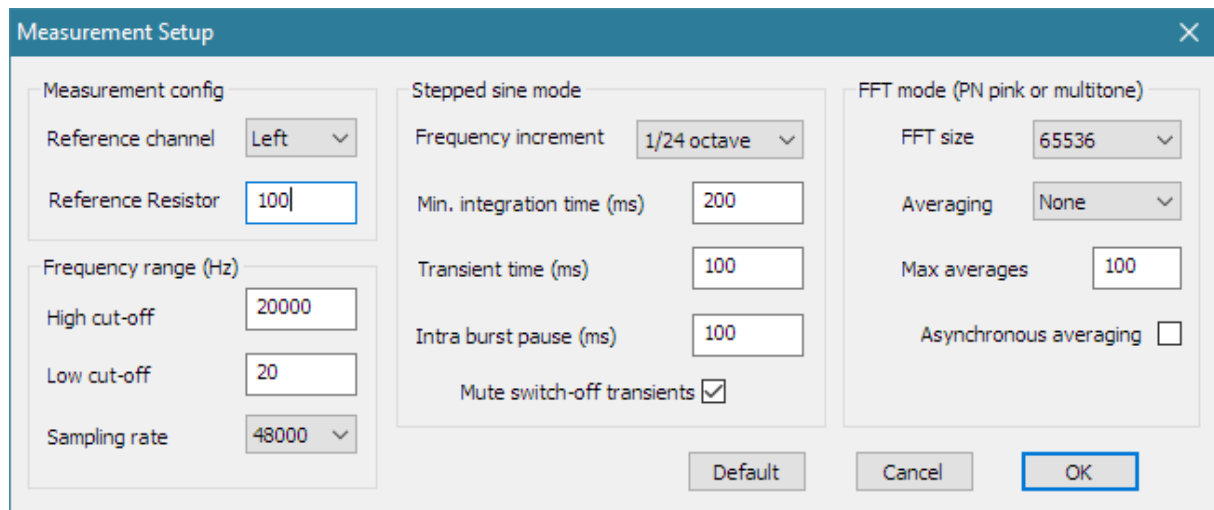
Measurement Setup

Measurement config
Reference channel Left
Reference Resistor 100

Frequency range (Hz)
High cut-off 20000
Low cut-off 20
Sampling rate 48000

Stepped sine mode
Frequency increment 1/24 octave
Min. integration time (ms) 200
Transient time (ms) 100
Intra burst pause (ms) 100
Mute switch-off transients

FFT mode (PN pink or multitone)
FFT size 65536
Averaging None
Max averages 100
Asynchronous averaging

Default Cancel OK